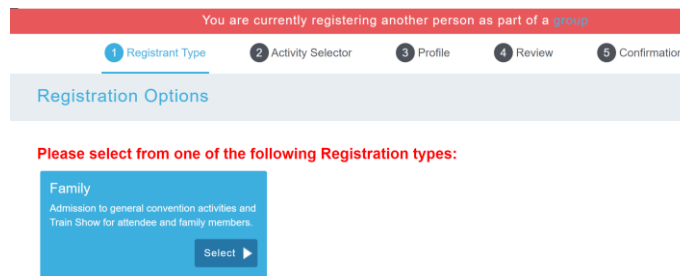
You are currently registering another person as part of a group

1 Registrant Type 2 Activity Selector 3 Profile 4 Review 5 Confirmatio

Registration Options

Please select from one of the following Registration types:

Family

Admission to general convention activities and Train Show for attendee and family members.

Select